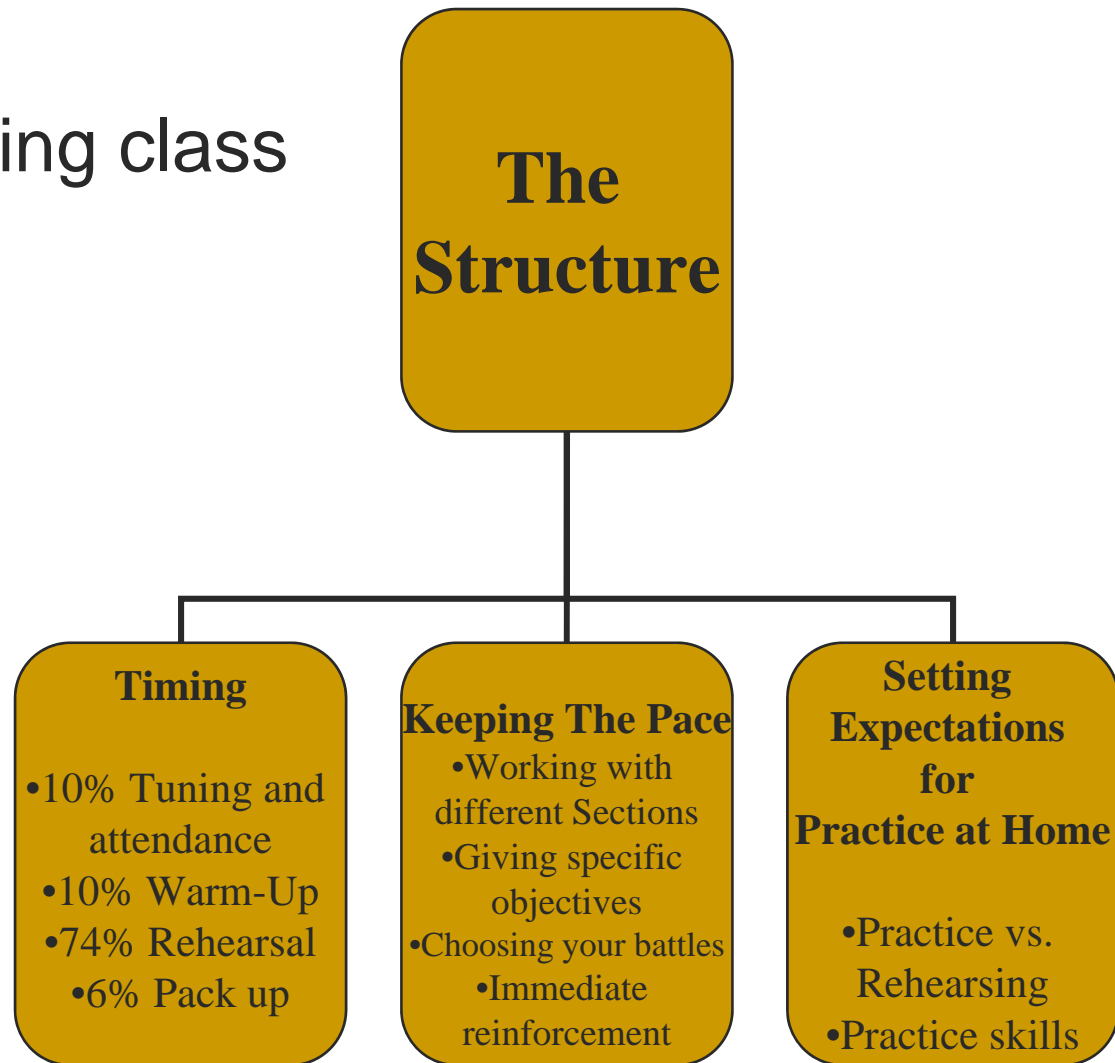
ing class

The Structure

Timing

•10% Tuning and attendance
•10% Warm-Up
•74% Rehearsal
•6% Pack up

Keeping The Pace
•Working with different Sections
•Giving specific objectives
•Choosing your battles
•Immediate reinforcement

Setting Expectations for Practice at Home

•Practice vs. Rehearsing
•Practice skills